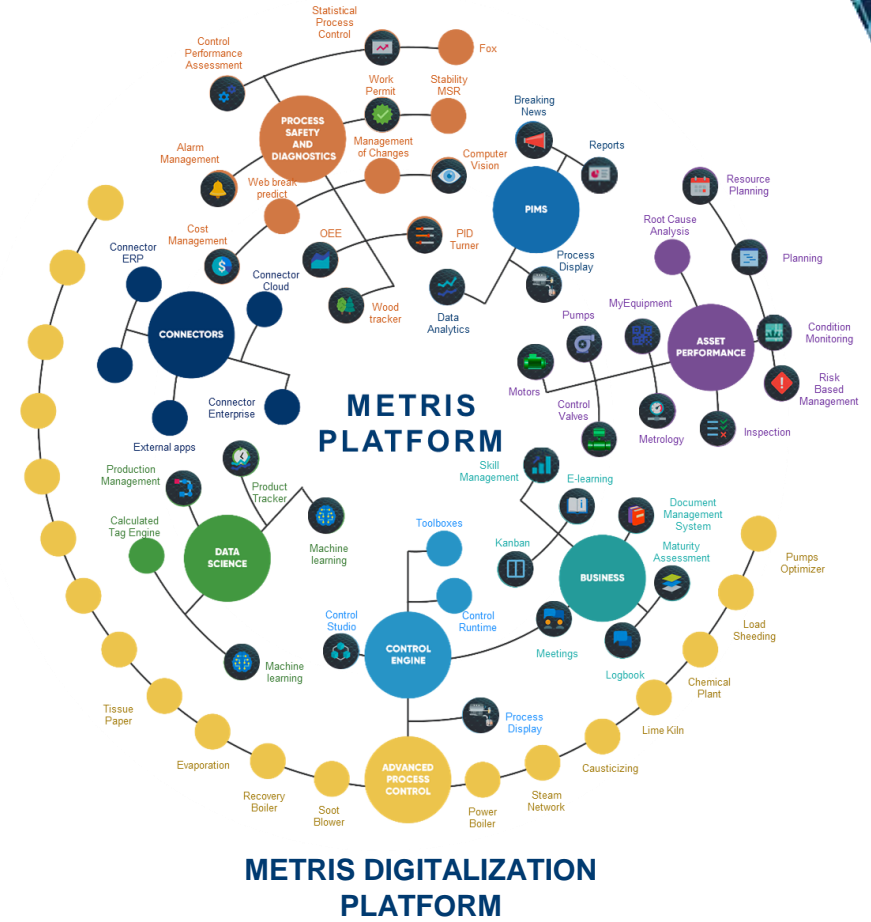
Statistical Process Control

Control Performance Assessment

Fox

Work Permit

Stability MSR

PROCESS SAFETY AND DIAGNOSTICS

Alarm Management

Management of Changes

Computer Vision

Breaking News

Reports

Web break predict

PIMS

Resource Planning

Cost Management

OEE

PID Turner

Root Cause Analysis

Planning

Connector ERP

Connector Cloud

Process Display

CONNECTORS

Wood tracker

Data Analytics

Pumps

MyEquipment

Condition Monitoring

ASSET PERFORMANCE

Motors

Risk Based Management

Connector Enterprise

METRIS PLATFORM

Control Valves

Metrology

Inspection

External apps

Skill Management

Production Management

Product Tracker

E-learning

Document Management System

Calculated Tag Engine

DATA SCIENCE

Machine learning

Toolboxes

Kanban

BUSINESS

Maturity Assessment

Pumps Optimizer

Control Studio

Control Runtime

Load Sheeding

CONTROL ENGINE

Meetings

Machine learning

Logbook

Chemical Plant

Tissue Paper

Process Display

Lime Kiln

Evaporation

ADVANCED PROCESS CONTROL

Causticizing

Recovery Boiler

Soot Blower

Power Boiler

Steam Network

METRIS DIGITALIZATION PLATFORM